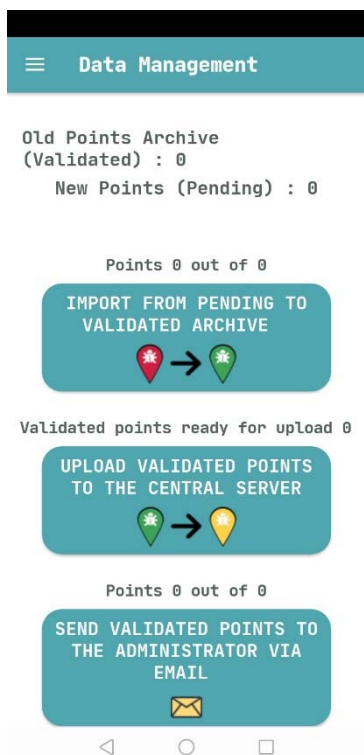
Data Management

Old Points Archive (Validated) : 0

New Points (Pending) : 0

Points 0 out of 0

IMPORT FROM PENDING TO VALIDATED ARCHIVE

Validated points ready for upload 0

UPLOAD VALIDATED POINTS TO THE CENTRAL SERVER

Points 0 out of 0

SEND VALIDATED POINTS TO THE ADMINISTRATOR VIA EMAIL